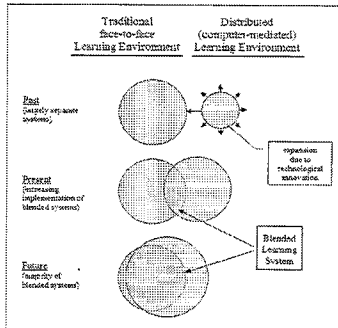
Traditional face-to-face Learning Environment

Distributed (computer-mediated) Learning Environment

Past
(largely separate systems)

expansion due to technological innovation

Present
(increasing implementation of blended systems)

Blended Learning System

Future
(majority of blended systems)